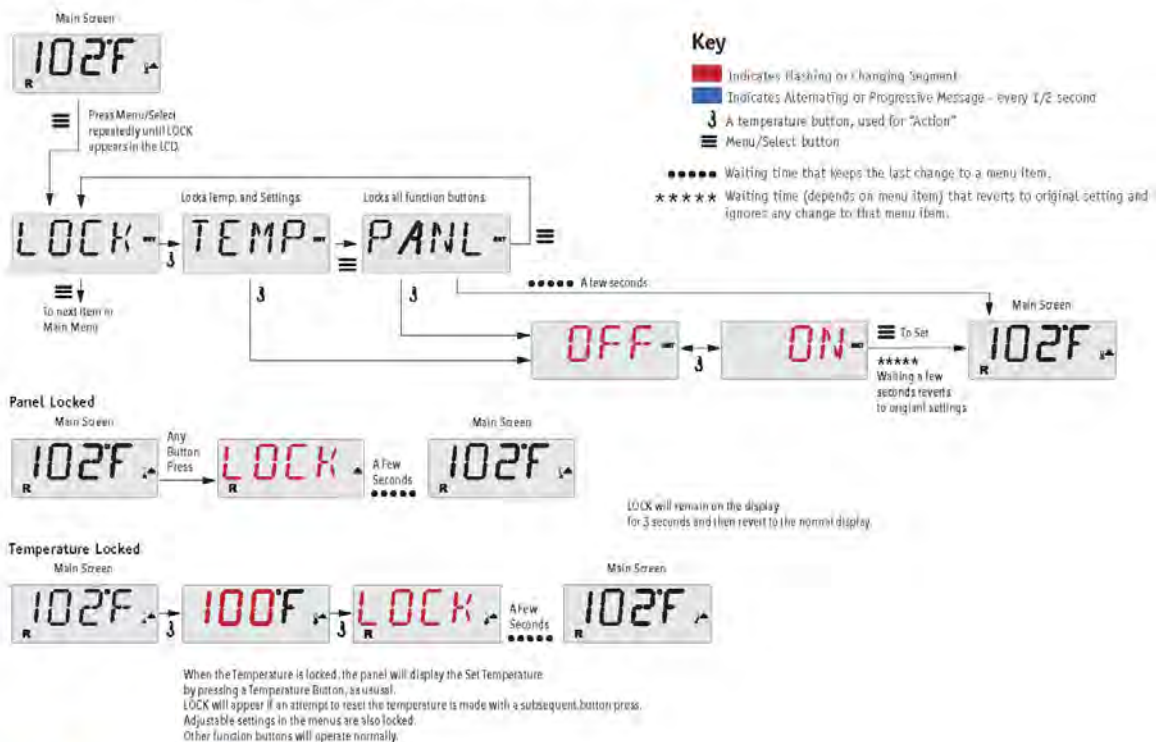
Main Screen

102°F

R

Press Menu/Select repeatedly until LOCK appears in the LCD.

Key

Indicates Flashing or Changing Segment

Indicates Alternating or Progressive Message - every 1/2 second

A temperature button, used for "Action"

Menu/Select button

●●●●● Waiting time that keeps the last change to a menu item.

★★★★★ Waiting time (depends on menu item) that reverts to original setting and ignores any change to that menu item.

Locks Temp. and Settings

Locks all function buttons

LOCK-

TEMP-

PANL-

To next item in Main Menu

●●●●● A few seconds

Main Screen

OFF-

ON-

To Set

★★★★★ Waiting a few seconds reverts to original settings

102°F

R

Panel Locked

Main Screen

102°F

R

Any Button Press

LOCK

R

A Few Seconds ●●●●●

Main Screen

102°F

R

LOCK will remain on the display for 3 seconds and then revert to the normal display.

Temperature Locked

Main Screen

102°F

R

100°F

R

LOCK

R

A Few Seconds ●●●●●

Main Screen

102°F

R

When the Temperature is locked, the panel will display the Set Temperature by pressing a Temperature Button, as usual.
LOCK will appear if an attempt to reset the temperature is made with a subsequent button press.
Adjustable settings in the menus are also locked.
Other function buttons will operate normally.